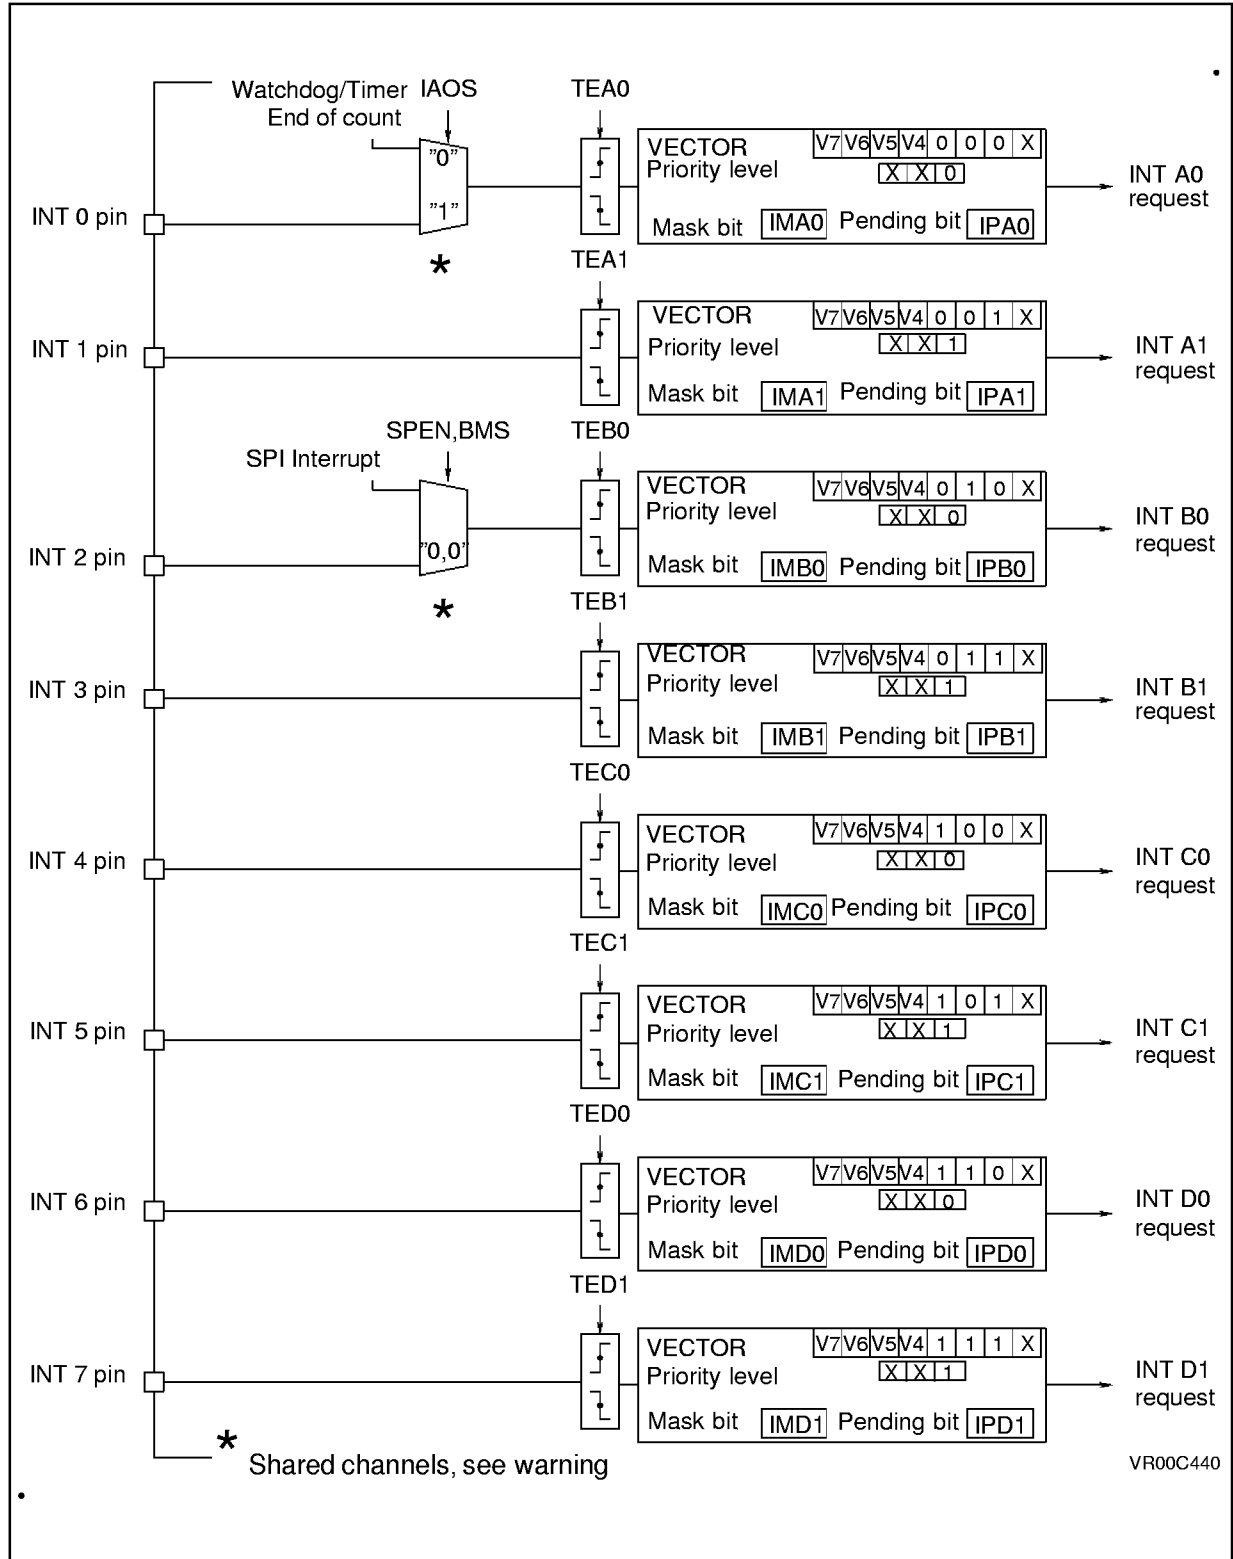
Watchdog/Timer End of count

IAOS

"0"

"1"

INT 0 pin

*

TEA0

VECTOR Priority level

| V7 | V6 | V5 | V4 | 0 | 0 | 0 | X |
|---|---|---|---|---|---|---|---|

| X | X | 0 |
|---|---|---|

Mask bit IMA0 Pending bit IPA0

INT A0 request

TEA1

INT 1 pin

VECTOR Priority level

| V7 | V6 | V5 | V4 | 0 | 0 | 1 | X |
|---|---|---|---|---|---|---|---|

| X | X | 1 |
|---|---|---|

Mask bit IMA1 Pending bit IPA1

INT A1 request

SPEN,BMS

SPI Interrupt

"0,0"

INT 2 pin

*

TEB0

VECTOR Priority level

| V7 | V6 | V5 | V4 | 0 | 1 | 0 | X |
|---|---|---|---|---|---|---|---|

| X | X | 0 |
|---|---|---|

Mask bit IMB0 Pending bit IPB0

INT B0 request

TEB1

INT 3 pin

VECTOR Priority level

| V7 | V6 | V5 | V4 | 0 | 1 | 1 | X |
|---|---|---|---|---|---|---|---|

| X | X | 1 |
|---|---|---|

Mask bit IMB1 Pending bit IPB1

INT B1 request

TEC0

INT 4 pin

VECTOR Priority level

| V7 | V6 | V5 | V4 | 1 | 0 | 0 | X |
|---|---|---|---|---|---|---|---|

| X | X | 0 |
|---|---|---|

Mask bit IMC0 Pending bit IPC0

INT C0 request

TEC1

INT 5 pin

VECTOR Priority level

| V7 | V6 | V5 | V4 | 1 | 0 | 1 | X |
|---|---|---|---|---|---|---|---|

| X | X | 1 |
|---|---|---|

Mask bit IMC1 Pending bit IPC1

INT C1 request

TED0

INT 6 pin

VECTOR Priority level

| V7 | V6 | V5 | V4 | 1 | 1 | 0 | X |
|---|---|---|---|---|---|---|---|

| X | X | 0 |
|---|---|---|

Mask bit IMD0 Pending bit IPD0

INT D0 request

TED1

INT 7 pin

VECTOR Priority level

| V7 | V6 | V5 | V4 | 1 | 1 | 1 | X |
|---|---|---|---|---|---|---|---|

| X | X | 1 |
|---|---|---|

Mask bit IMD1 Pending bit IPD1

INT D1 request

* Shared channels, see warning

VR00C440